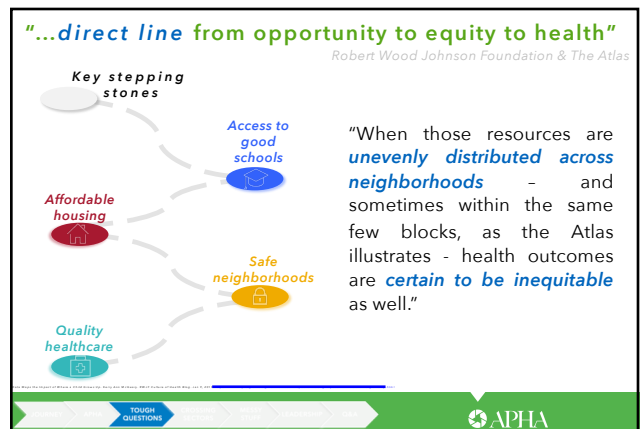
"...direct line from opportunity to equity to health"

Robert Wood Johnson Foundation & The Atlas

Key stepping stones

Access to good schools

Affordable housing

Safe neighborhoods

Quality healthcare

"When those resources are unevenly distributed across neighborhoods – and sometimes within the same few blocks, as the Atlas illustrates - health outcomes are certain to be inequitable as well."

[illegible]

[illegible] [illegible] TOUGH QUESTIONS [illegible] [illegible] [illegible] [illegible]

APHA